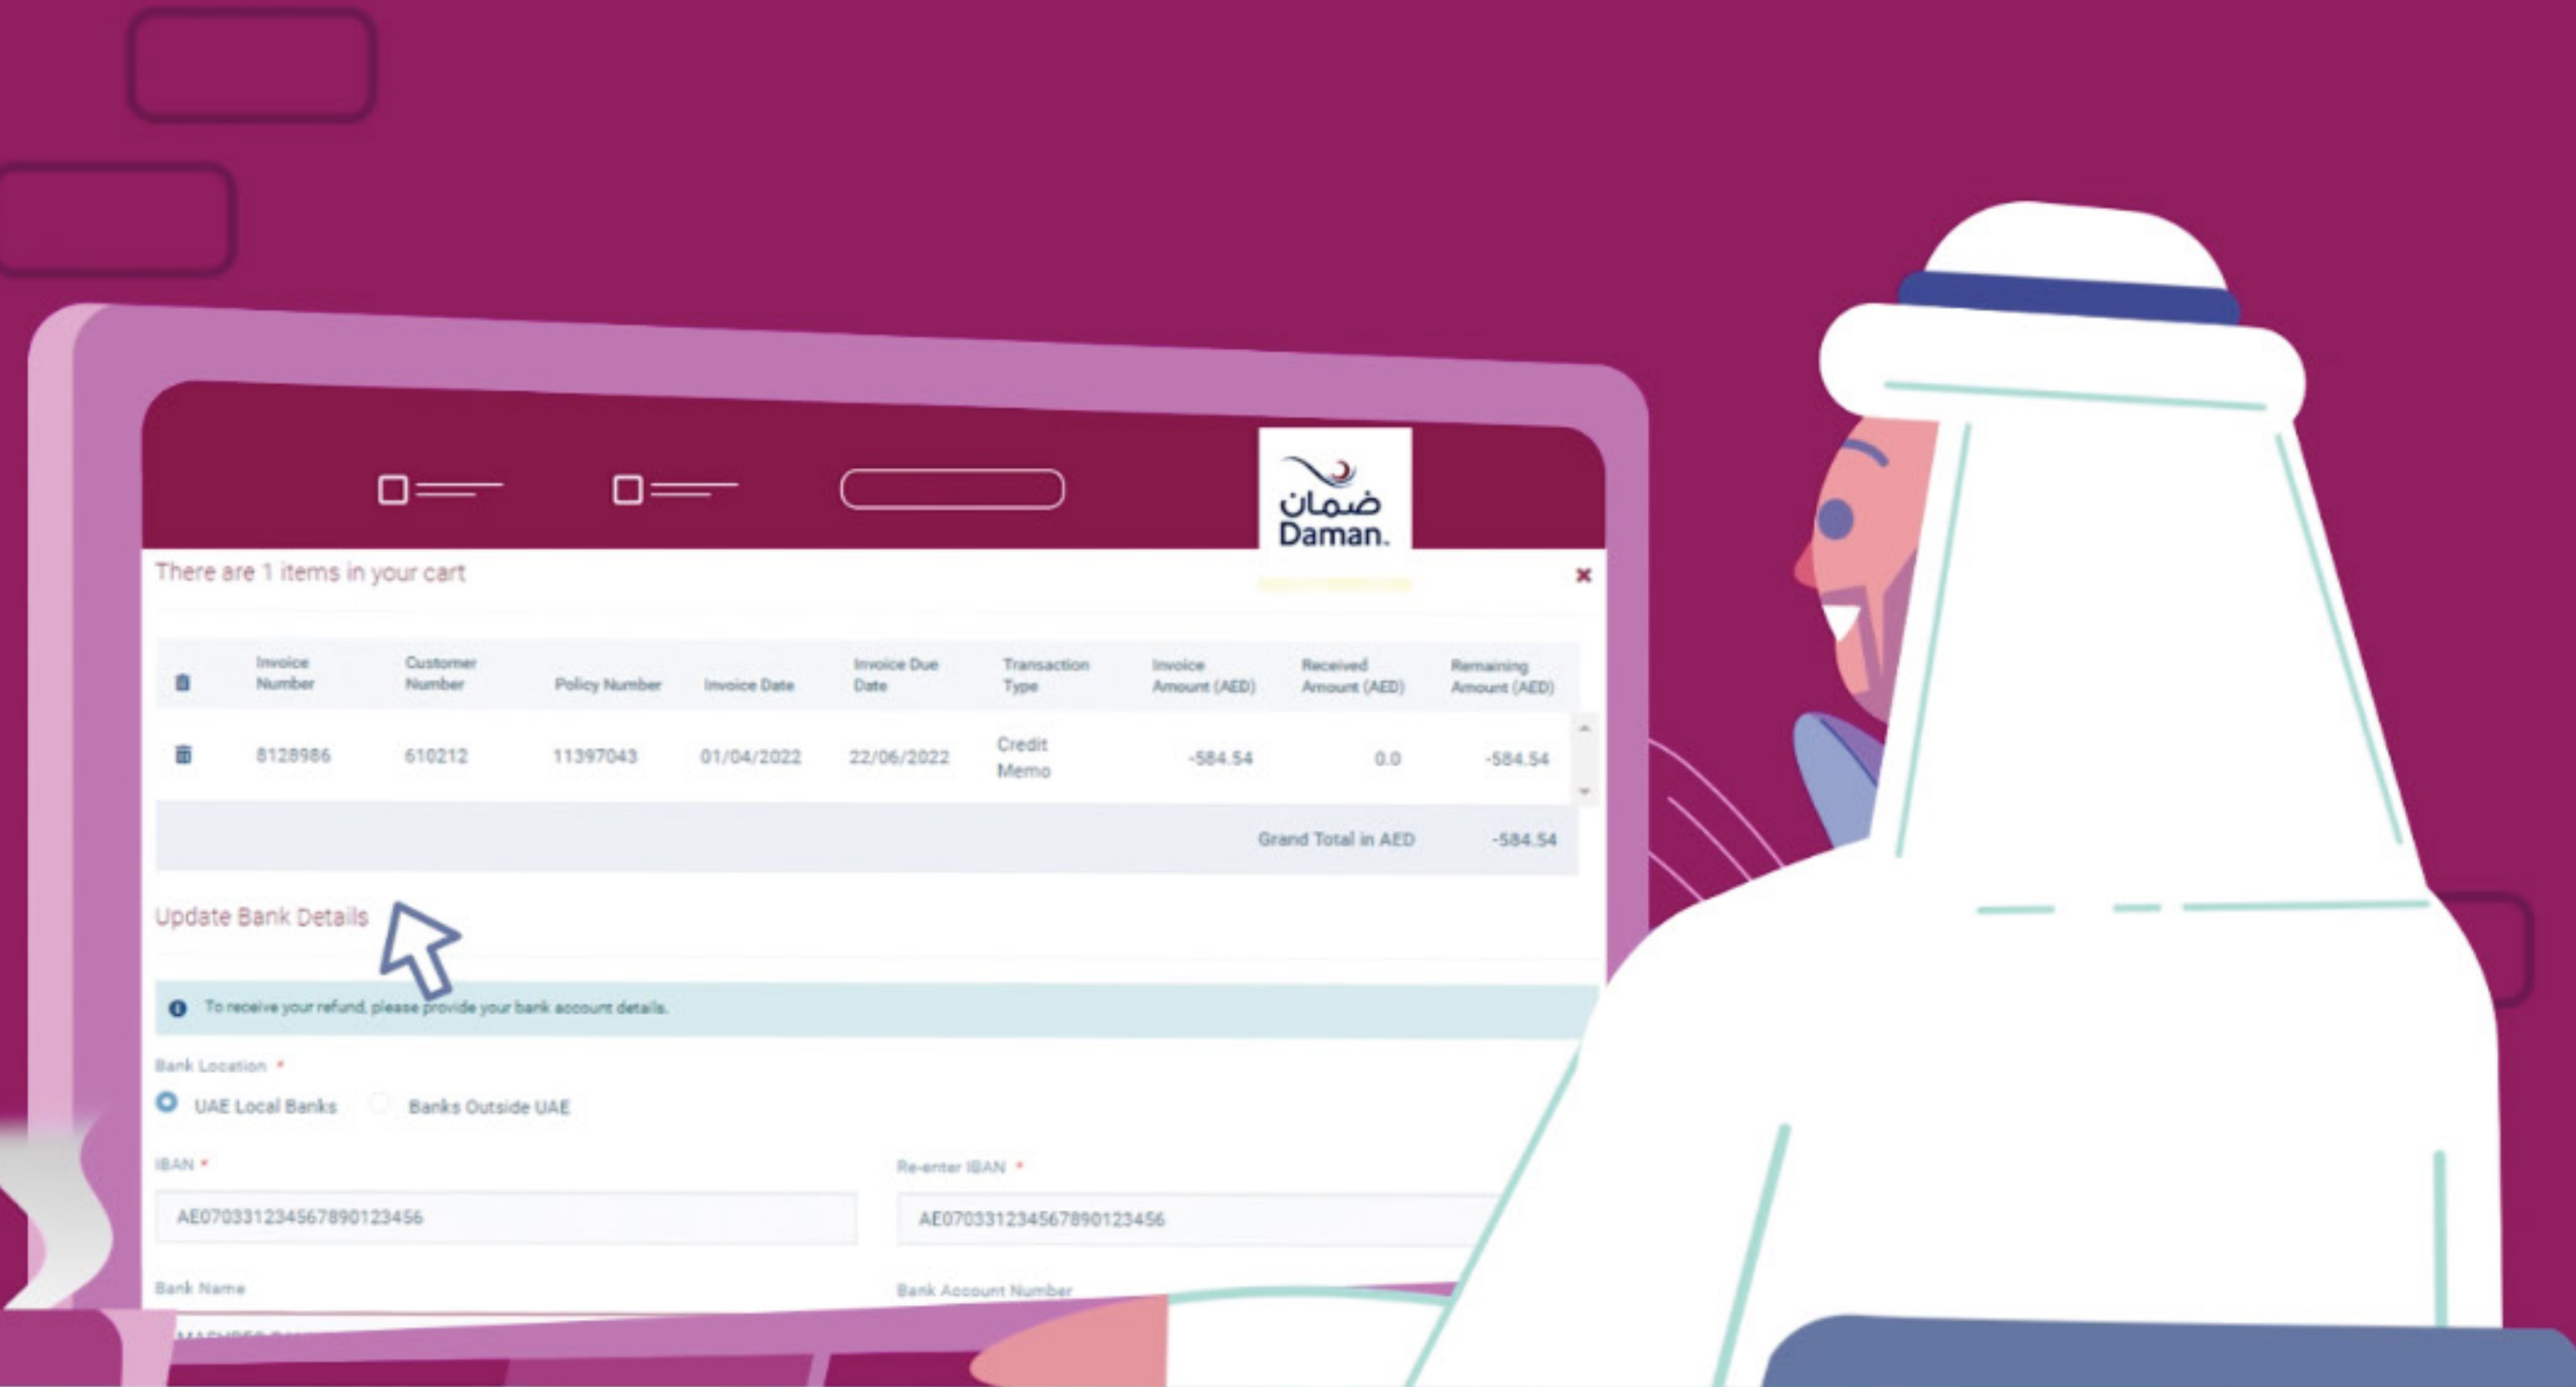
ضمان
Daman.

There are 1 items in your cart

| | Invoice Number | Customer Number | Policy Number | Invoice Date | Invoice Due Date | Transaction Type | Invoice Amount (AED) | Received Amount (AED) | Remaining Amount (AED) |
|---|---|---|---|---|---|---|---|---|---|
| | 8128986 | 610212 | 11397043 | 01/04/2022 | 22/06/2022 | Credit Memo | -584.54 | 0.0 | -584.54 |

Grand Total in AED -584.54

Update Bank Details

To receive your refund, please provide your bank account details.

Bank Location *

UAE Local Banks Banks Outside UAE

IBAN *

AE070331234567890123456

Re-enter IBAN *

AE070331234567890123456

Bank Name

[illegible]

Bank Account Number